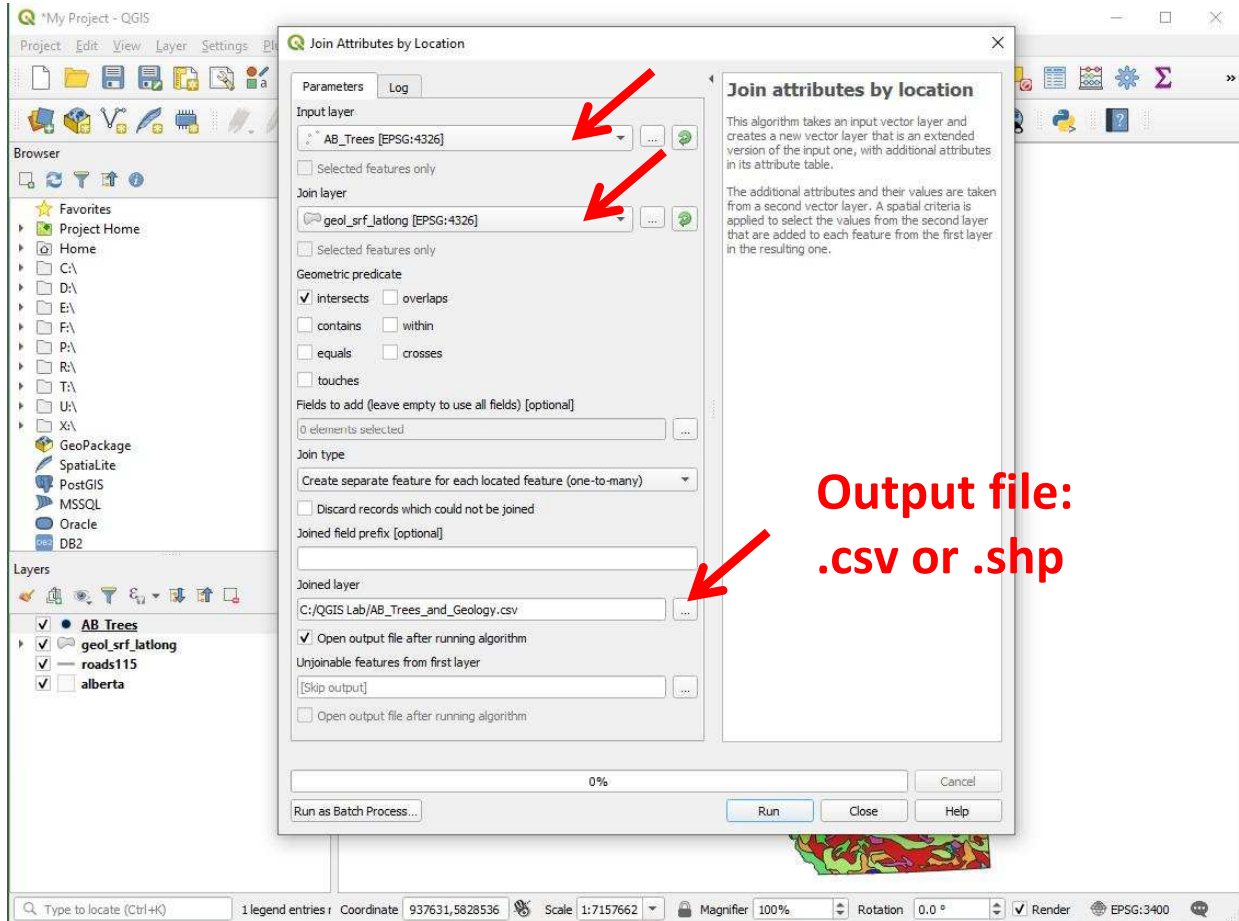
*My Project - QGIS

Project Edit View Layer Settings Pl

Join Attributes by Location

Parameters Log

Input layer

AB_Trees [EPSG:4326]

Selected features only

Join layer

geol_srf_latlong [EPSG:4326]

Selected features only

Geometric predicate

✓ intersects overlaps

contains within

equals crosses

touches

Fields to add (leave empty to use all fields) [optional]

0 elements selected

Join type

Create separate feature for each located feature (one-to-many)

Discard records which could not be joined

Joined field prefix [optional]

Joined layer

C:/QGIS Lab/AB_Trees_and_Geology.csv

✓ Open output file after running algorithm

Unjoinable features from first layer

[Skip output]

Open output file after running algorithm

Join attributes by location

This algorithm takes an input vector layer and creates a new vector layer that is an extended version of the input one, with additional attributes in its attribute table.

The additional attributes and their values are taken from a second vector layer. A spatial criteria is applied to select the values from the second layer that are added to each feature from the first layer in the resulting one.

Output file: .csv or .shp

0%

Cancel

Run as Batch Process...

Run Close Help

Browser

Favorites
Project Home
Home
C:\
D:\
E:\
F:\
P:\
R:\
T:\
U:\
X:\
GeoPackage
SpatiaLite
PostGIS
MSSQL
Oracle
DB2

Layers

AB_Trees
geol_srf_latlong
roads115
alberta

Type to locate (Ctrl+K)

1 legend entries r Coordinate 937631,5828536 Scale 1:7157662 Magnifier 100% Rotation 0.0 ° ✓ Render EPSG:3400